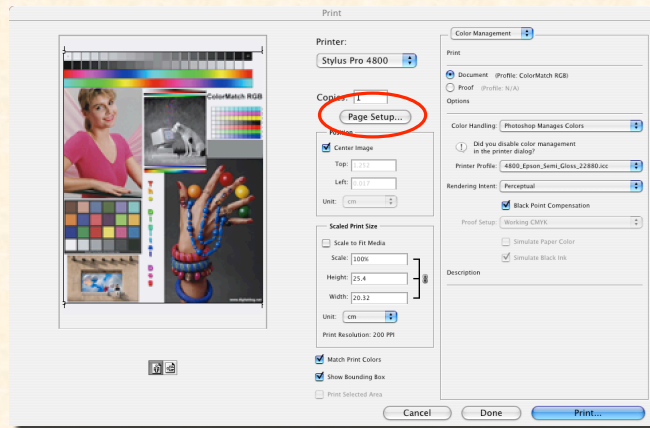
Print

ColorMatch RGB

Printer:

Stylus Pro 4800

Copies: 1

Page Setup...

Position

Center Image

Top: 1.252

Left: 0.617

Unit: cm

Scaled Print Size

Scale to Fit Media

Scale: 100%

Height: 25.4

Width: 20.32

Unit: cm

Print Resolution: 200 PPI

Match Print Colors

Show Bounding Box

Print Selected Area

Color Management

Print

Document (Profile: ColorMatch RGB)

Proof (Profile: N/A)

Options

Color Handling: Photoshop Manages Colors

Did you disable color management in the printer dialog?

Printer Profile: 4800_Epson_Semi_Gloss_22880.icc

Rendering Intent: Perceptual

Black Point Compensation

Proof Setup: Working CMYK

Simulate Paper Color

Simulate Black Ink

Description

Cancel

Done

Print...